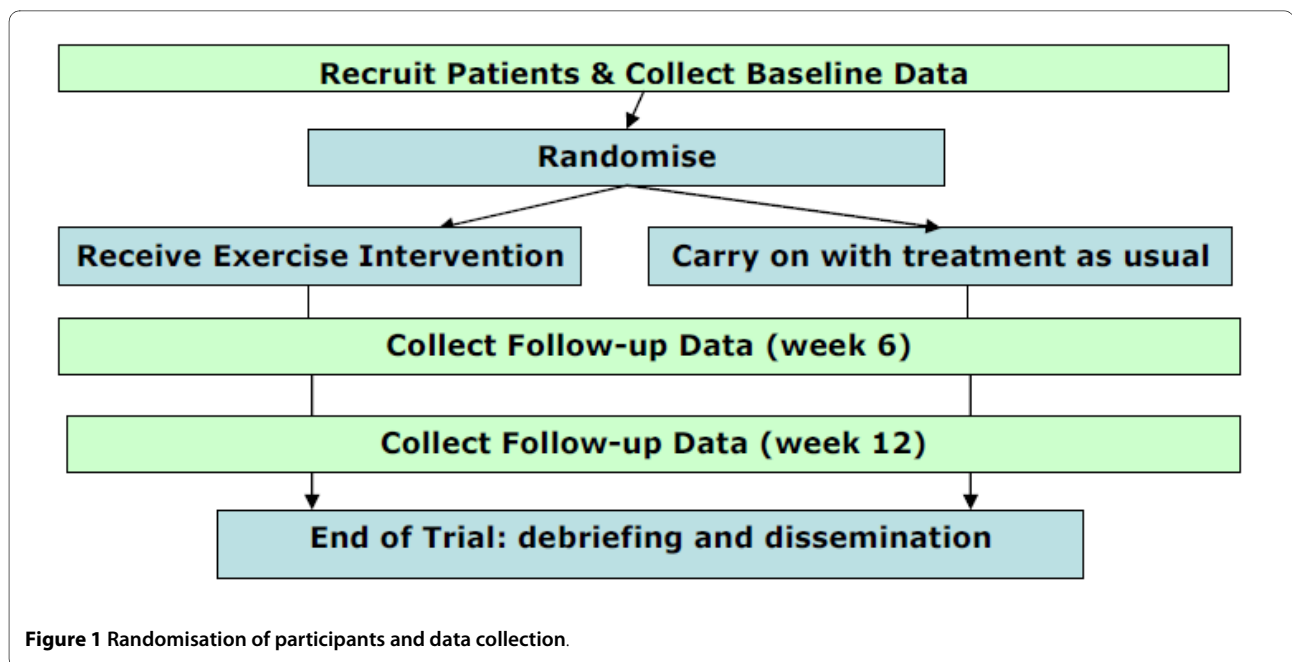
Recruit Patients & Collect Baseline Data

Randomise

Receive Exercise Intervention

Carry on with treatment as usual

Collect Follow-up Data (week 6)

Collect Follow-up Data (week 12)

End of Trial: debriefing and dissemination

Figure 1 Randomisation of participants and data collection.